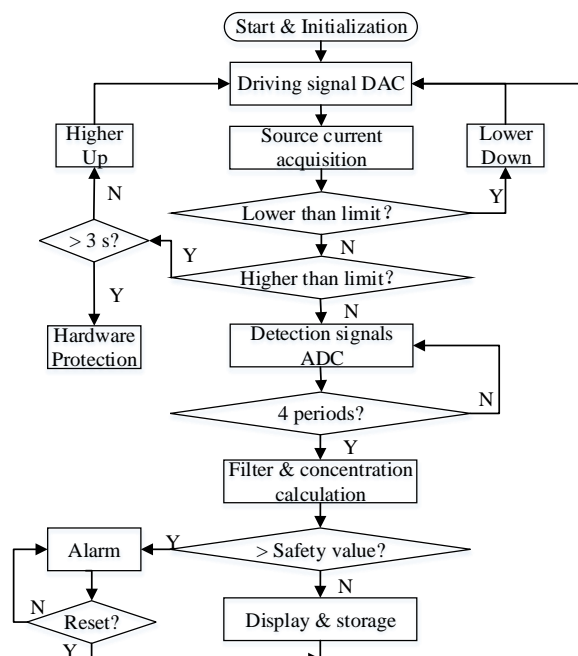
Start & Initialization

Driving signal DAC

Higher Up

Source current acquisition

Lower Down

N

Y

Lower than limit?

> 3 s?

Y

N

Higher than limit?

Y

N

Hardware Protection

Detection signals ADC

N

4 periods?

Y

Filter & concentration calculation

Alarm

Y

> Safety value?

N

N

Reset?

Display & storage

Y